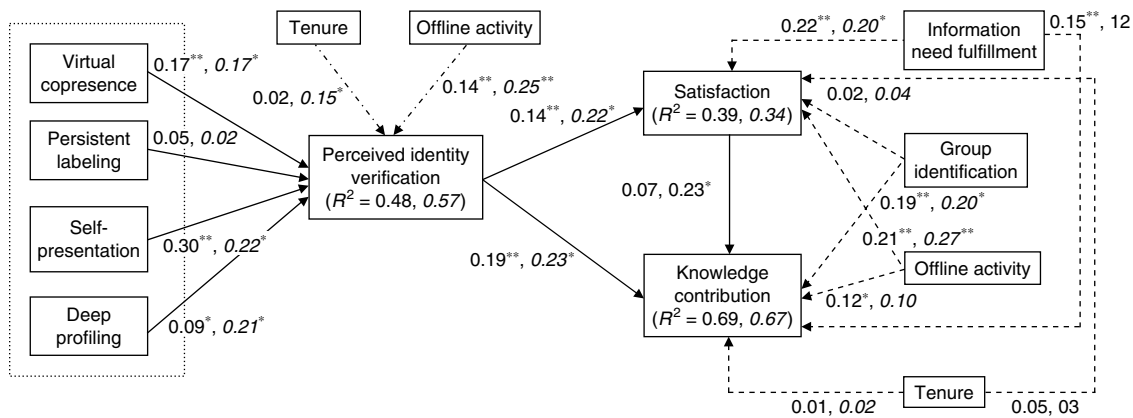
Virtual copresence

0.17**, *0.17**

Persistent labeling

0.05, *0.02*

Self-presentation

0.30**, *0.22**

Deep profiling

0.09*, *0.21**

Tenure

Offline activity

0.02, *0.15**

0.14**, *0.25***

Perceived identity verification ($R^2$ = 0.48, *0.57*)

0.14**, *0.22**

0.19**, *0.23**

Satisfaction ($R^2$ = 0.39, *0.34*)

0.07, 0.23*

Knowledge contribution ($R^2$ = 0.69, *0.67*)

0.22**, *0.20**

Information need fulfillment

0.15**, 12

0.02, *0.04*

Group identification

0.19**, *0.20**

0.21**, *0.27***

Offline activity

0.12*, *0.10*

Tenure

0.01, *0.02*

0.05, 03